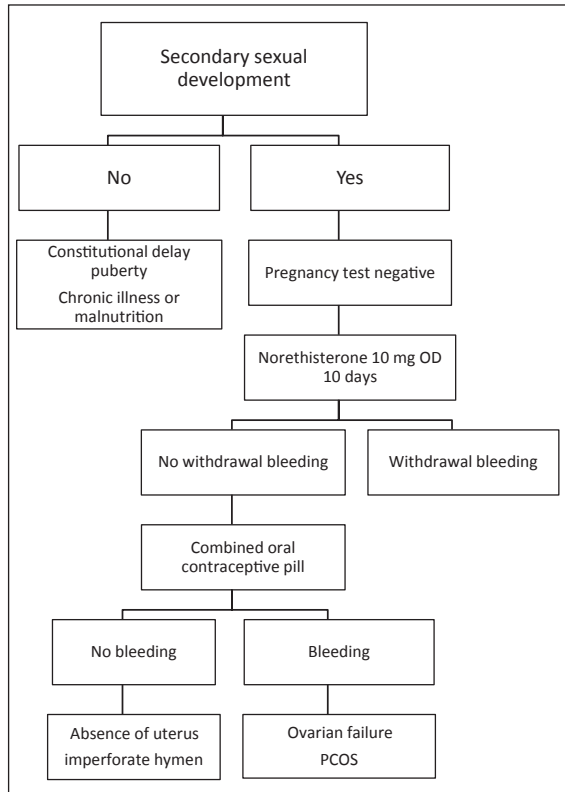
Secondary sexual development

No

Yes

Constitutional delay puberty

Chronic illness or malnutrition

Pregnancy test negative

Norethisterone 10 mg OD 10 days

No withdrawal bleeding

Withdrawal bleeding

Combined oral contraceptive pill

No bleeding

Bleeding

Absence of uterus imperforate hymen

Ovarian failure PCOS